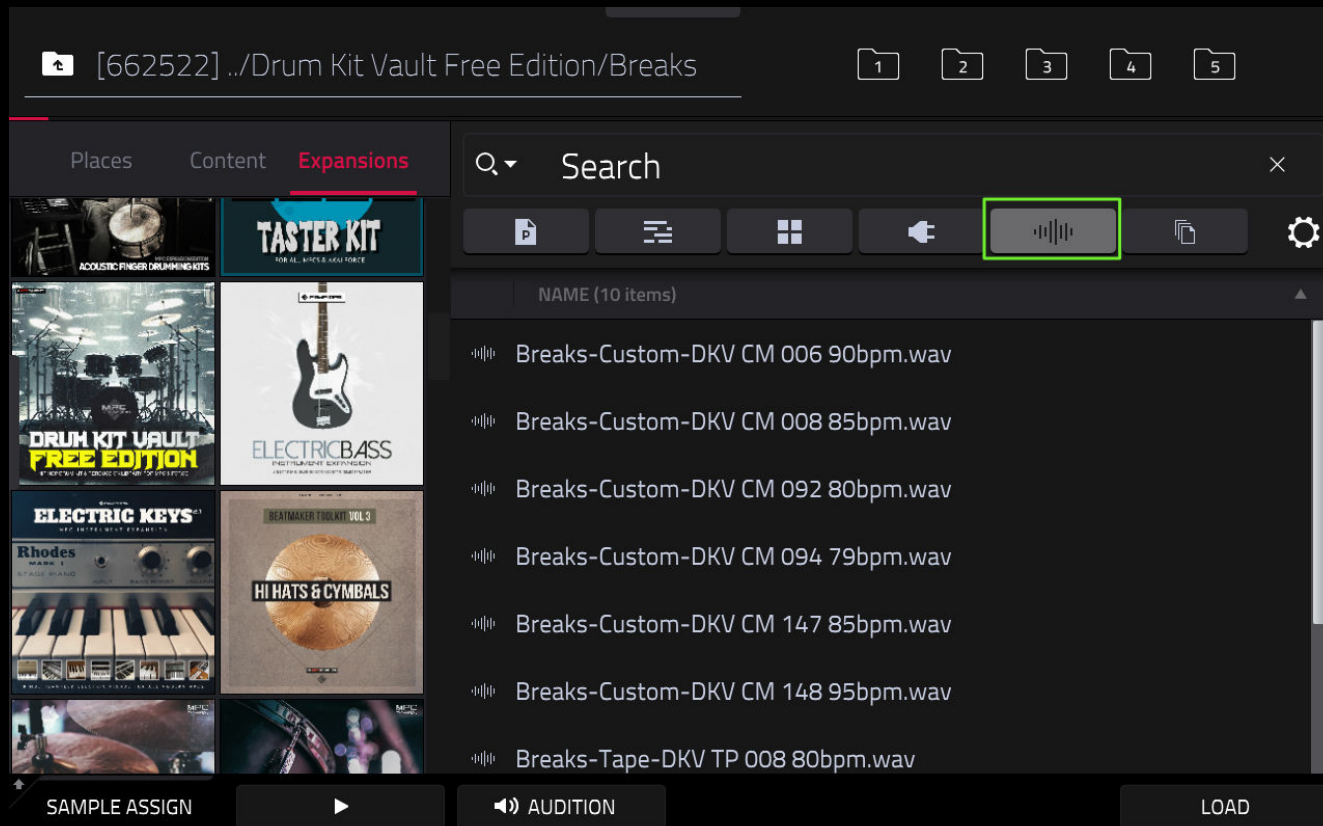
[662522] ../Drum Kit Vault Free Edition/Breaks

1 2 3 4 5

Places Content Expansions

ACOUSTIC FINGER DRUMMING KITS

TASTER KIT
FOR ALL MPCS & AKAI FORCE

DRUM KIT VAULT
FREE EDITION

ELECTRICBASS
INSTRUMENT EXPANSION

ELECTRIC KEYS
MPC INSTRUMENT EXPANSION
Rhodes
MARK I
STAGE PIANO

BEATMAKER TOOLKIT VOL 3
HI HATS & CYMBALS

Search

NAME (10 items)

Breaks-Custom-DKV CM 006 90bpm.wav
Breaks-Custom-DKV CM 008 85bpm.wav
Breaks-Custom-DKV CM 092 80bpm.wav
Breaks-Custom-DKV CM 094 79bpm.wav
Breaks-Custom-DKV CM 147 85bpm.wav
Breaks-Custom-DKV CM 148 95bpm.wav
Breaks-Tape-DKV TP 008 80bpm.wav

SAMPLE ASSIGN
AUDITION
LOAD